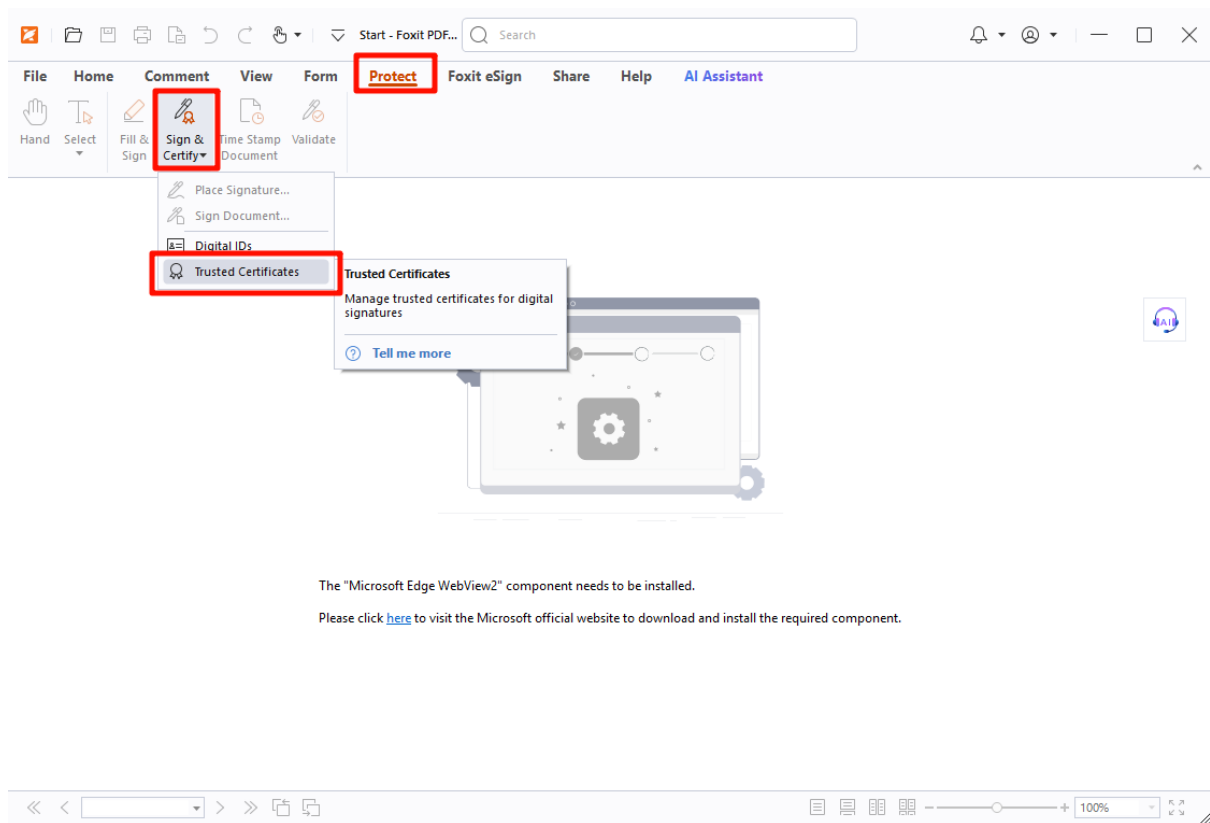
Start - Foxit PDF...

Search

File Home Comment View Form Protect Foxit eSign Share Help AI Assistant

Hand Select Fill & Sign Sign & Certify Time Stamp Document Validate

Place Signature...
Sign Document...
Digital IDs
Trusted Certificates

Trusted Certificates

Manage trusted certificates for digital signatures

Tell me more

AI

The "Microsoft Edge WebView2" component needs to be installed.

Please click here to visit the Microsoft official website to download and install the required component.

100%